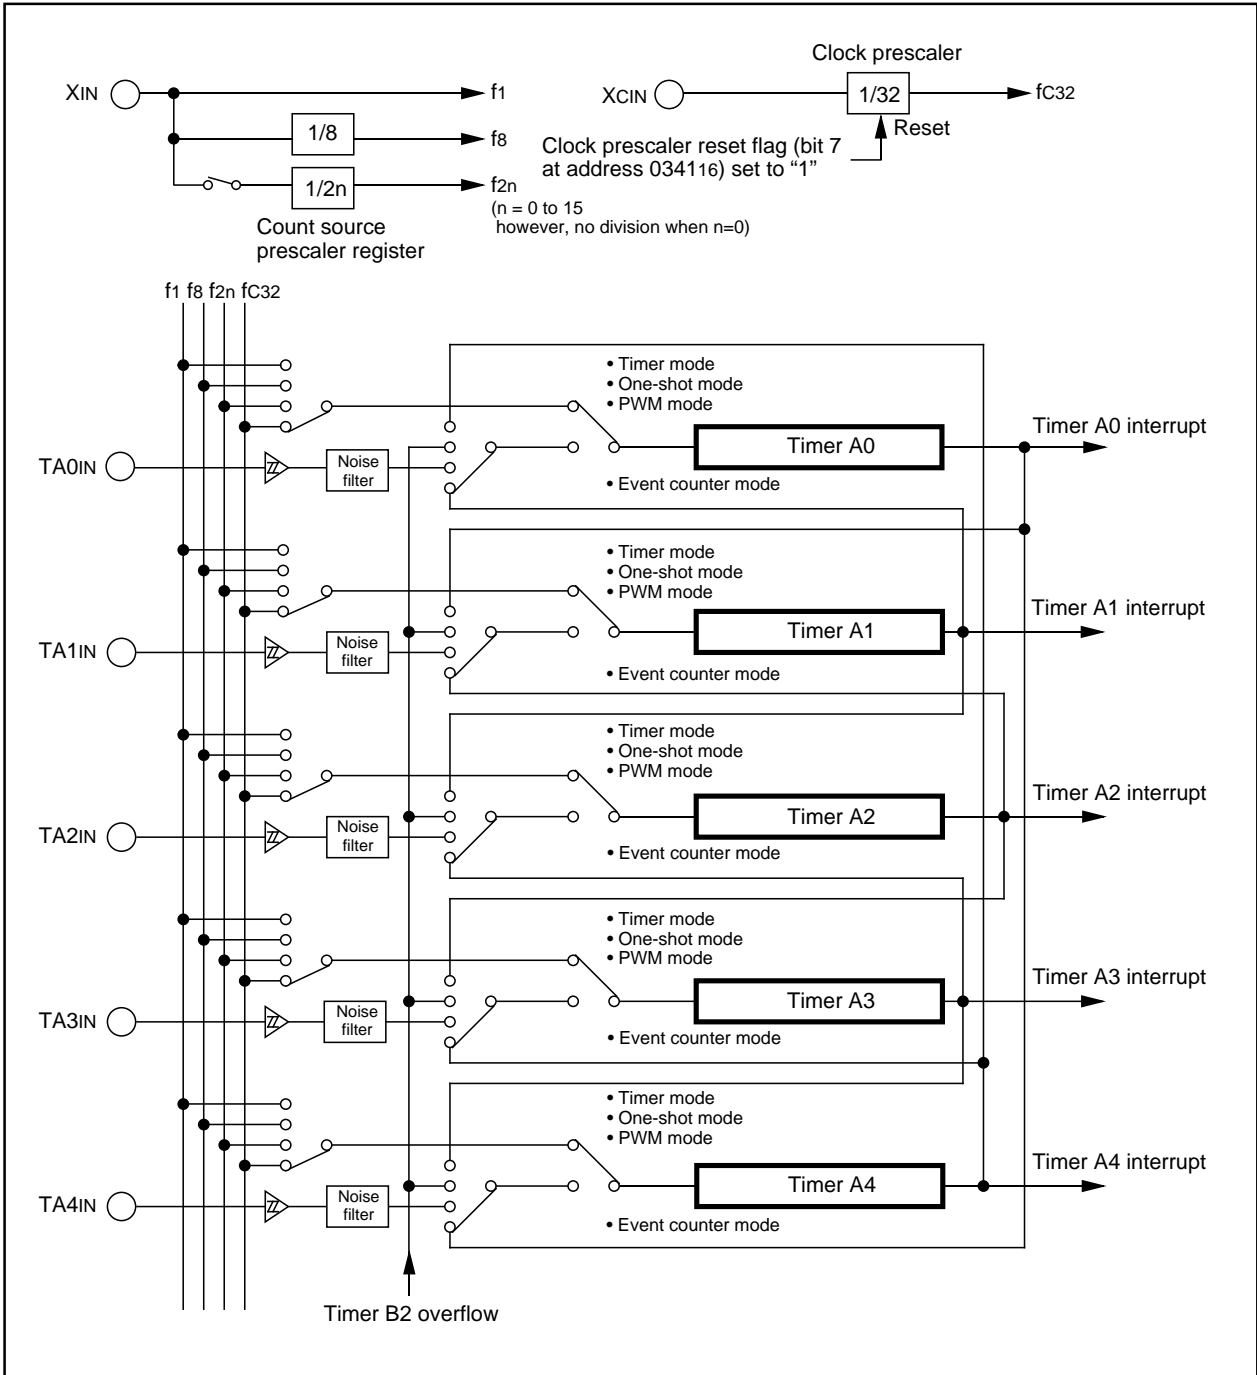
Clock prescaler

XIN

$f_1$

$f_8$

$f_{2n}$

1/8

1/2n

Count source prescaler register

(n = 0 to 15 however, no division when n=0)

XCIN

1/32

$f_{C32}$

Reset

Clock prescaler reset flag (bit 7 at address 0341$_{16}$) set to “1”

$f_1$ $f_8$ $f_{2n}$ $f_{C32}$

• Timer mode
• One-shot mode
• PWM mode

TA0IN

Noise filter

Timer A0

• Event counter mode

Timer A0 interrupt

• Timer mode
• One-shot mode
• PWM mode

TA1IN

Noise filter

Timer A1

• Event counter mode

Timer A1 interrupt

• Timer mode
• One-shot mode
• PWM mode

TA2IN

Noise filter

Timer A2

• Event counter mode

Timer A2 interrupt

• Timer mode
• One-shot mode
• PWM mode

TA3IN

Noise filter

Timer A3

• Event counter mode

Timer A3 interrupt

• Timer mode
• One-shot mode
• PWM mode

TA4IN

Noise filter

Timer A4

• Event counter mode

Timer A4 interrupt

Timer B2 overflow